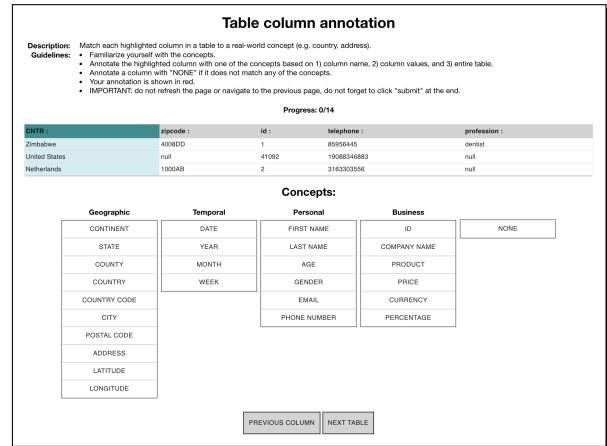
Table column annotation

Description: Match each highlighted column in a table to a real-world concept (e.g. country, address).
Guidelines:
• Familiarize yourself with the concepts.
• Annotate the highlighted column with one of the concepts based on 1) column name, 2) column values, and 3) entire table.
• Annotate a column with "NONE" if it does not match any of the concepts.
• Your annotation is shown in red.
• IMPORTANT: do not refresh the page or navigate to the previous page, do not forget to click "submit" at the end.

Progress: 0/14

| CNTR : | zipcode : | id : | telephone : | profession : |
|---|---|---|---|---|
| Zimbabwe | 4008DD | 1 | 85956445 | dentist |
| United States | null | 41092 | 19088346883 | null |
| Netherlands | 1000AB | 2 | 3163303556 | null |

Concepts:

Geographic
CONTINENT
STATE
COUNTY
COUNTRY
COUNTRY CODE
CITY
POSTAL CODE
ADDRESS
LATITUDE
LONGITUDE

Temporal
DATE
YEAR
MONTH
WEEK

Personal
FIRST NAME
LAST NAME
AGE
GENDER
EMAIL
PHONE NUMBER

Business
ID
COMPANY NAME
PRODUCT
PRICE
CURRENCY
PERCENTAGE

NONE

PREVIOUS COLUMN
NEXT TABLE